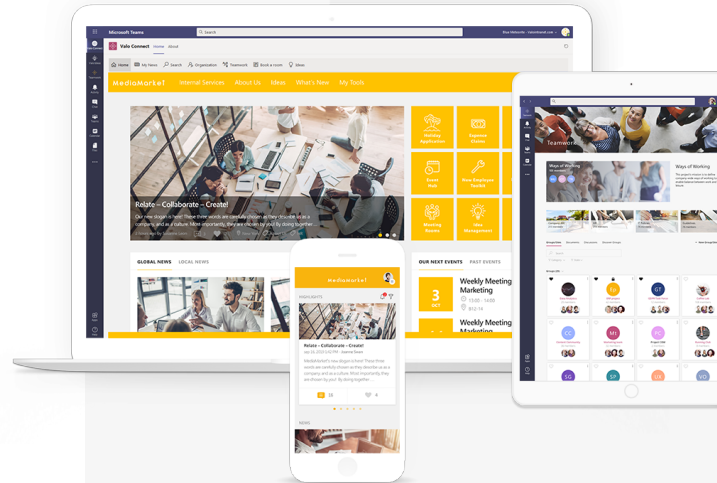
Microsoft Teams

Search

Valo Connect Home About

Home My News Search Organization Teamwork Book a room Ideas

MediaMarkt Internal Services About Us Ideas What's New My Tools

Holiday Application

Expense Claims

Event Hub

New Employee Toolkit

Meeting Rooms

Idea Management

Relate – Collaborate – Create!

Our new slogan is here! These three words are carefully chosen as they describe us as a company and as a culture. Most importantly, they are chosen by you! by doing together.

GLOBAL NEWS LOCAL NEWS

OUR NEXT EVENTS PAST EVENTS

3 OCT

Weekly Meeting Marketing

13:00 - 14:00

Weekly Meeting Marketing

MediaMarkt

HIGHLIGHTS

Relate – Collaborate – Create!

Our new slogan is here! These three words are carefully chosen as they describe us as a company and as a culture. Most importantly, they are chosen by you! By doing together...

NEWS

Teamwork

Ways of Working

Ways of Working